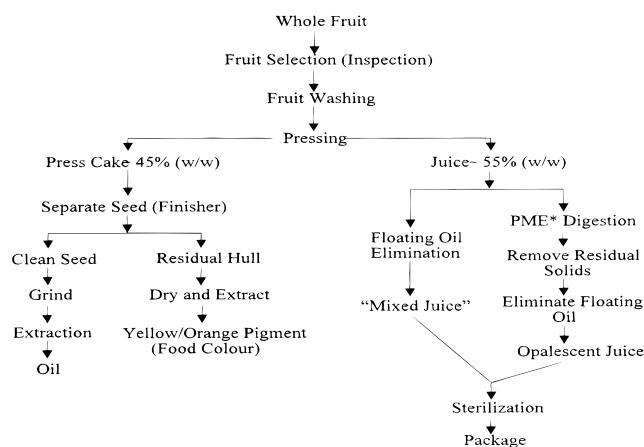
Whole Fruit

Fruit Selection (Inspection)

Fruit Washing

Pressing

Press Cake 45% (w/w)

Separate Seed (Finisher)

Clean Seed

Grind

Extraction

Oil

Residual Hull

Dry and Extract

Yellow/Orange Pigment (Food Colour)

Juice~ 55% (w/w)

Floating Oil Elimination

"Mixed Juice"

PME* Digestion

Remove Residual Solids

Eliminate Floating Oil

Opalescent Juice

Sterilization

Package